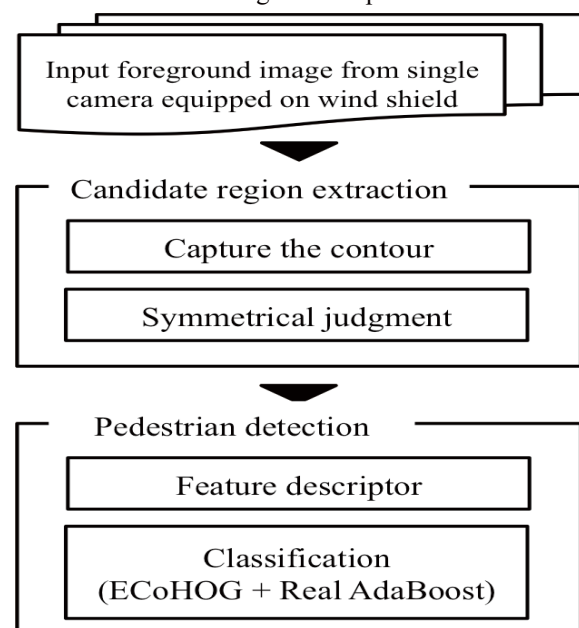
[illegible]

Input foreground image from single camera equipped on wind shield

Candidate region extraction

Capture the contour

Symmetrical judgment

Pedestrian detection

Feature descriptor

Classification (ECoHOG + Real AdaBoost)